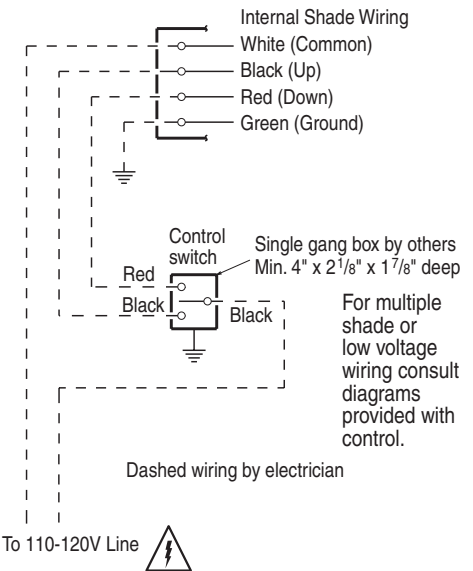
Internal Shade Wiring

White (Common)

Black (Up)

Red (Down)

Green (Ground)

Control switch

Single gang box by others Min. 4" x $2\frac{1}{8}$" x $1\frac{7}{8}$" deep

Red

Black

Black

For multiple shade or low voltage wiring consult diagrams provided with control.

Dashed wiring by electrician

To 110-120V Line